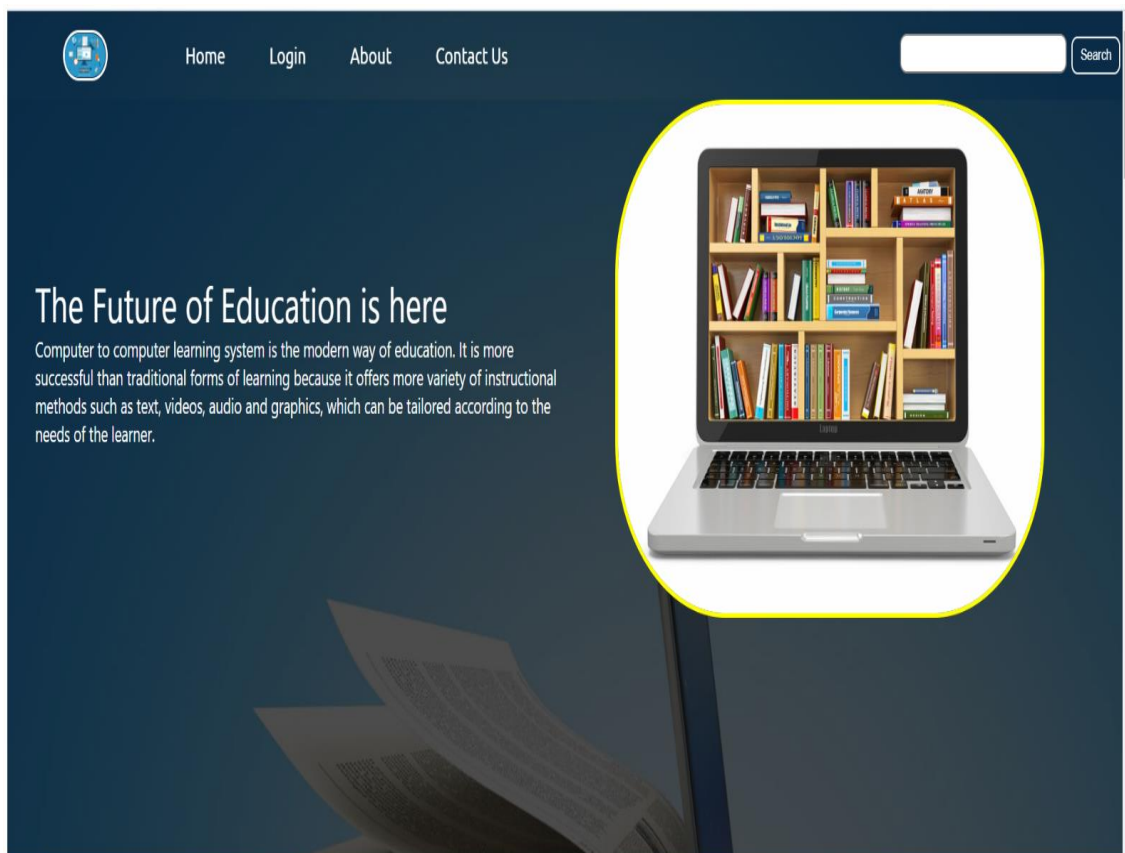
Home Login About Contact Us

Search

The Future of Education is here

Computer to computer learning system is the modern way of education. It is more successful than traditional forms of learning because it offers more variety of instructional methods such as text, videos, audio and graphics, which can be tailored according to the needs of the learner.